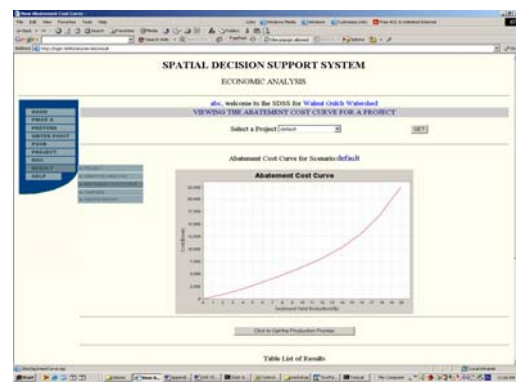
SPATIAL DECISION SUPPORT SYSTEM

ECONOMIC ANALYSIS

abc, welcome to the SDSS for Walnut Gulch Watershed

VIEWING THE ABATEMENT COST CURVE FOR A PROJECT

Select a Project default

GET

HOME

PROFILE

PASTURE

WATER POINT

POND

PROJECT

RUN

RESULT

HELP

Abatement Cost Curve for Scenario default

Abatement Cost Curve

Click to Get the Production Frontier

Table List of Results